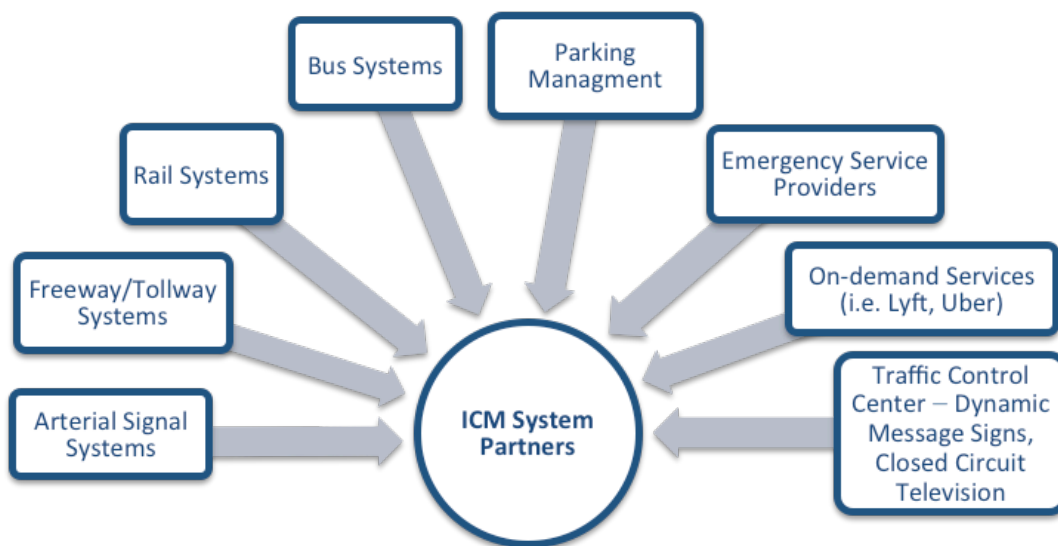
Bus Systems

Parking Managment

Rail Systems

Emergency Service Providers

Freeway/Tollway Systems

On-demand Services (i.e. Lyft, Uber)

Arterial Signal Systems

ICM System Partners

Traffic Control Center – Dynamic Message Signs, Closed Circuit Television